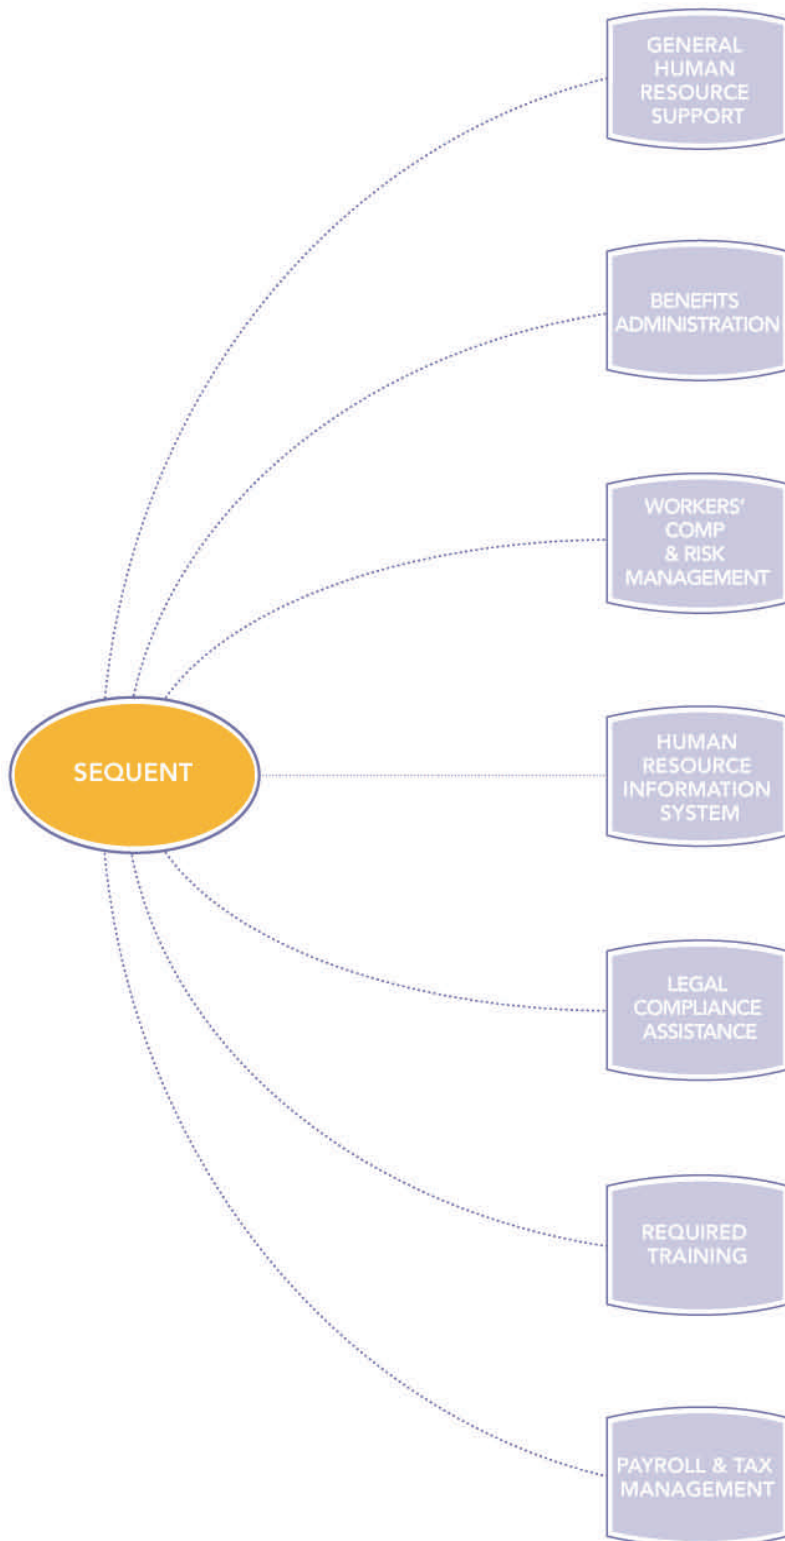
GENERAL HUMAN RESOURCE SUPPORT

BENEFITS ADMINISTRATION

WORKERS' COMP & RISK MANAGEMENT

SEQUENT

HUMAN RESOURCE INFORMATION SYSTEM

LEGAL COMPLIANCE ASSISTANCE

REQUIRED TRAINING

PAYROLL & TAX MANAGEMENT